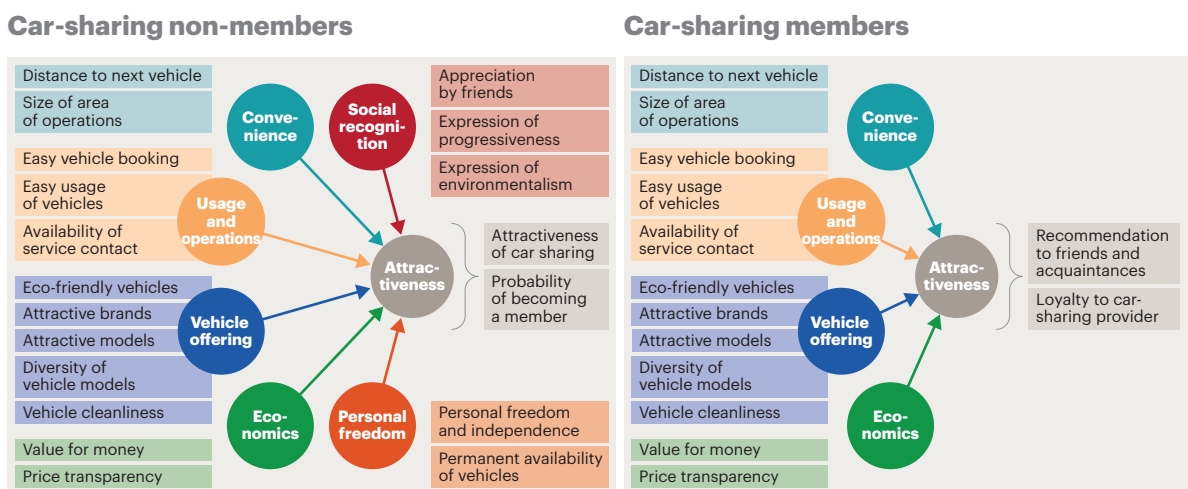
Car-sharing non-members

Distance to next vehicle
Size of area of operations
Easy vehicle booking
Easy usage of vehicles
Availability of service contact
Eco-friendly vehicles
Attractive brands
Attractive models
Diversity of vehicle models
Vehicle cleanliness
Value for money
Price transparency

Convenience
Social recognition
Usage and operations
Vehicle offering
Economics
Personal freedom
Attractiveness

Appreciation by friends
Expression of progressiveness
Expression of environmentalism

Attractiveness of car sharing
Probability of becoming a member

Personal freedom and independence
Permanent availability of vehicles

Car-sharing members

Distance to next vehicle
Size of area of operations
Easy vehicle booking
Easy usage of vehicles
Availability of service contact
Eco-friendly vehicles
Attractive brands
Attractive models
Diversity of vehicle models
Vehicle cleanliness
Value for money
Price transparency

Convenience
Usage and operations
Vehicle offering
Economics
Attractiveness

Recommendation to friends and acquaintances
Loyalty to car-sharing provider